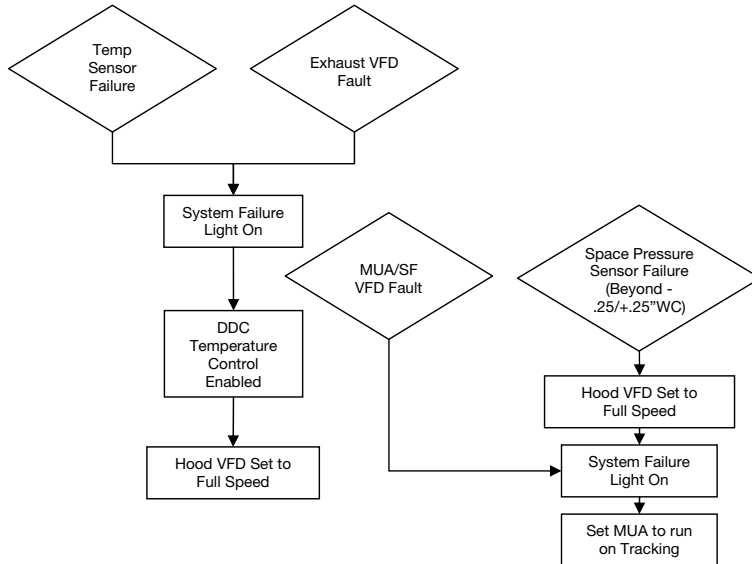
Temp Sensor Failure

Exhaust VFD Fault

System Failure Light On

DDC Temperature Control Enabled

Hood VFD Set to Full Speed

MUA/SF VFD Fault

Space Pressure Sensor Failure (Beyond -.25/+.25"WC)

Hood VFD Set to Full Speed

System Failure Light On

Set MUA to run on Tracking